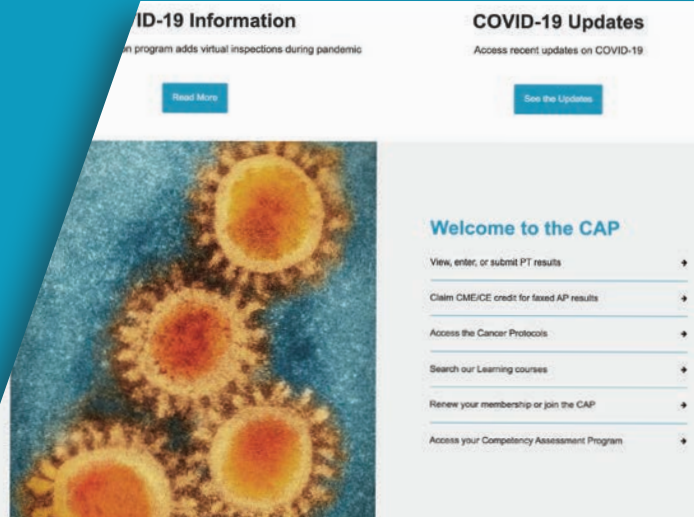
ID-19 Information

n program adds virtual inspections during pandemic

Read More

COVID-19 Updates

Access recent updates on COVID-19

See the Updates

Welcome to the CAP

View, enter, or submit PT results

Claim CME/CE credit for faxed AP results

Access the Cancer Protocols

Search our Learning courses

Renew your membership or join the CAP

Access your Competency Assessment Program